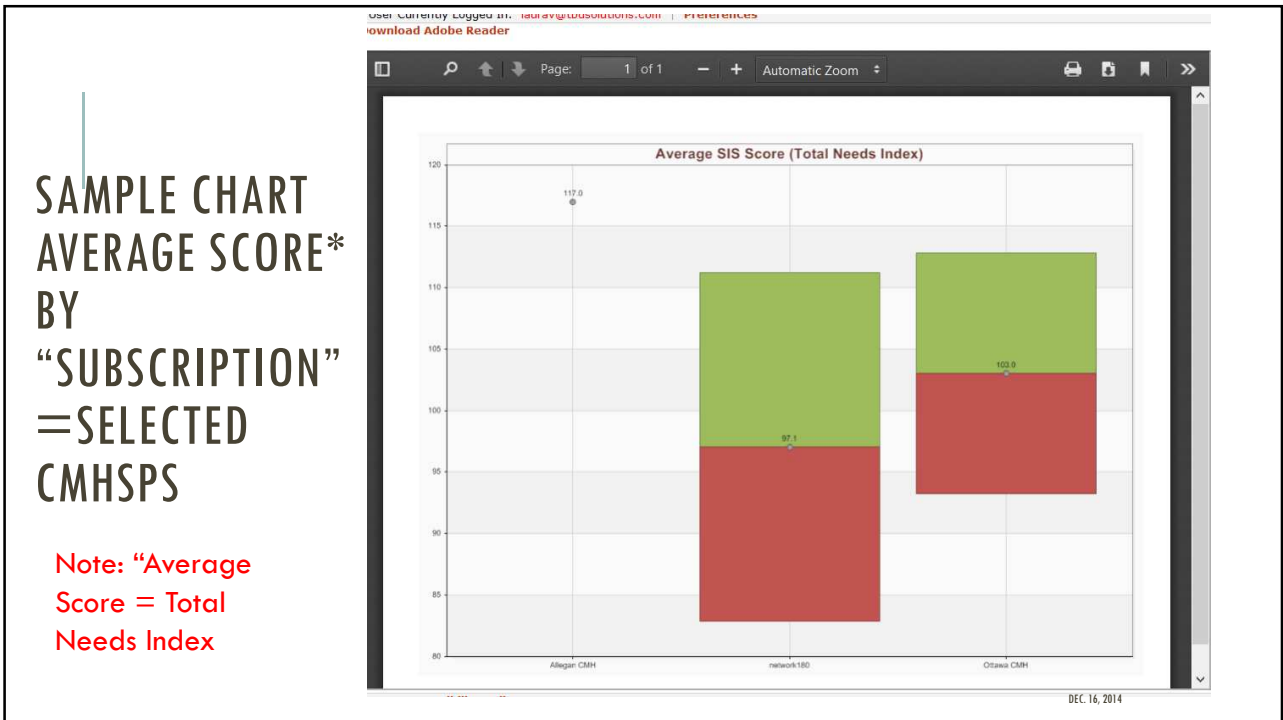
SAMPLE CHART AVERAGE SCORE* BY “SUBSCRIPTION” =SELECTED CMHSPS

Note: “Average Score = Total Needs Index

User Currently Logged In: lauray@tbdsolutions.com | Preferences
Download Adobe Reader

Page: 1 of 1 — + Automatic Zoom

Average SIS Score (Total Needs Index)

120
115
110
105
100
95
90
85
80

117.0
97.1
103.0

Allegan CMH
network180
Ottawa CMH

DEC. 16, 2014